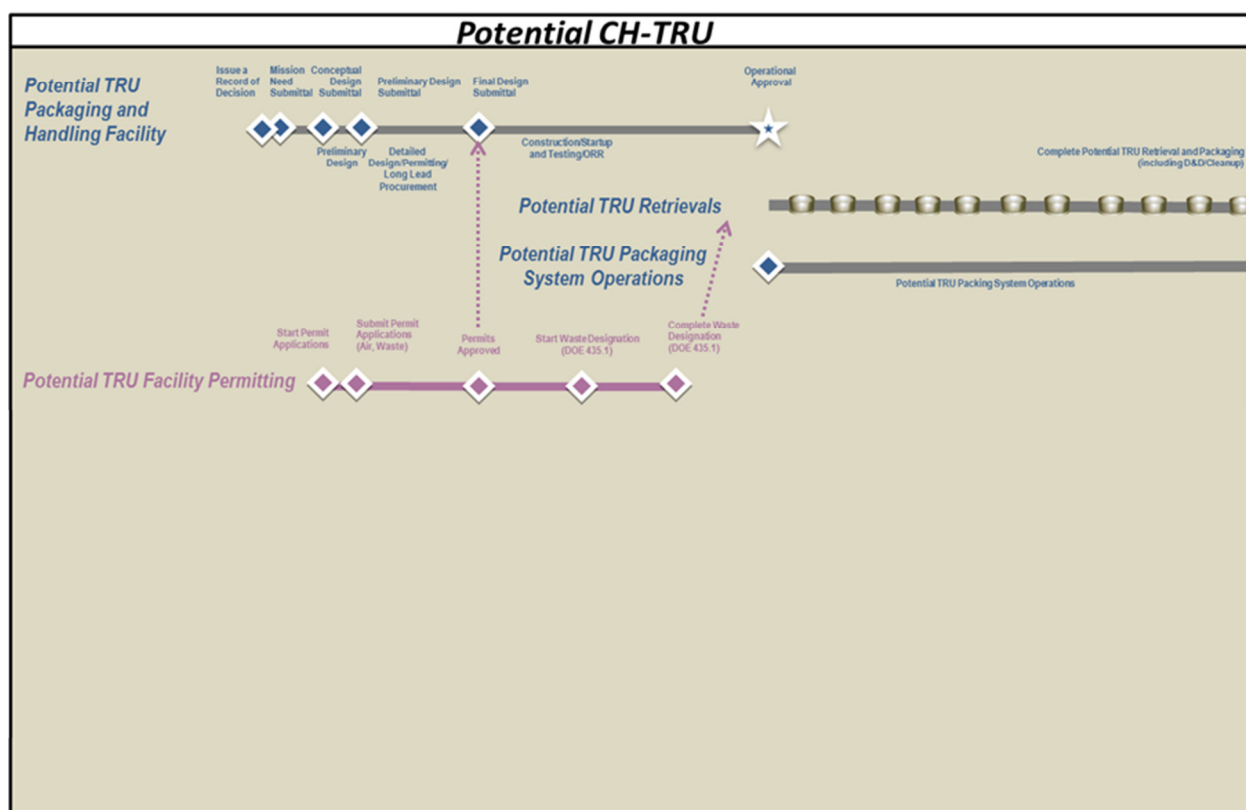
Potential CH-TRU

Potential TRU Packaging and Handling Facility

Issue a Record of Decision

Mission Need Submittal

Conceptual Design Submittal

Preliminary Design Submittal

Final Design Submittal

Operational Approval

Preliminary Design

Detailed Design/Permitting/ Long Lead Procurement

Construction/Startup and Testing/ORR

Complete Potential TRU Retrieval and Packaging (including D&D/Cleanup)

Potential TRU Retrievals

Potential TRU Packaging System Operations

Potential TRU Packing System Operations

Start Permit Applications

Submit Permit Applications (Air, Waste)

Permits Approved

Start Waste Designation (DOE 435.1)

Complete Waste Designation (DOE 435.1)

Potential TRU Facility Permitting